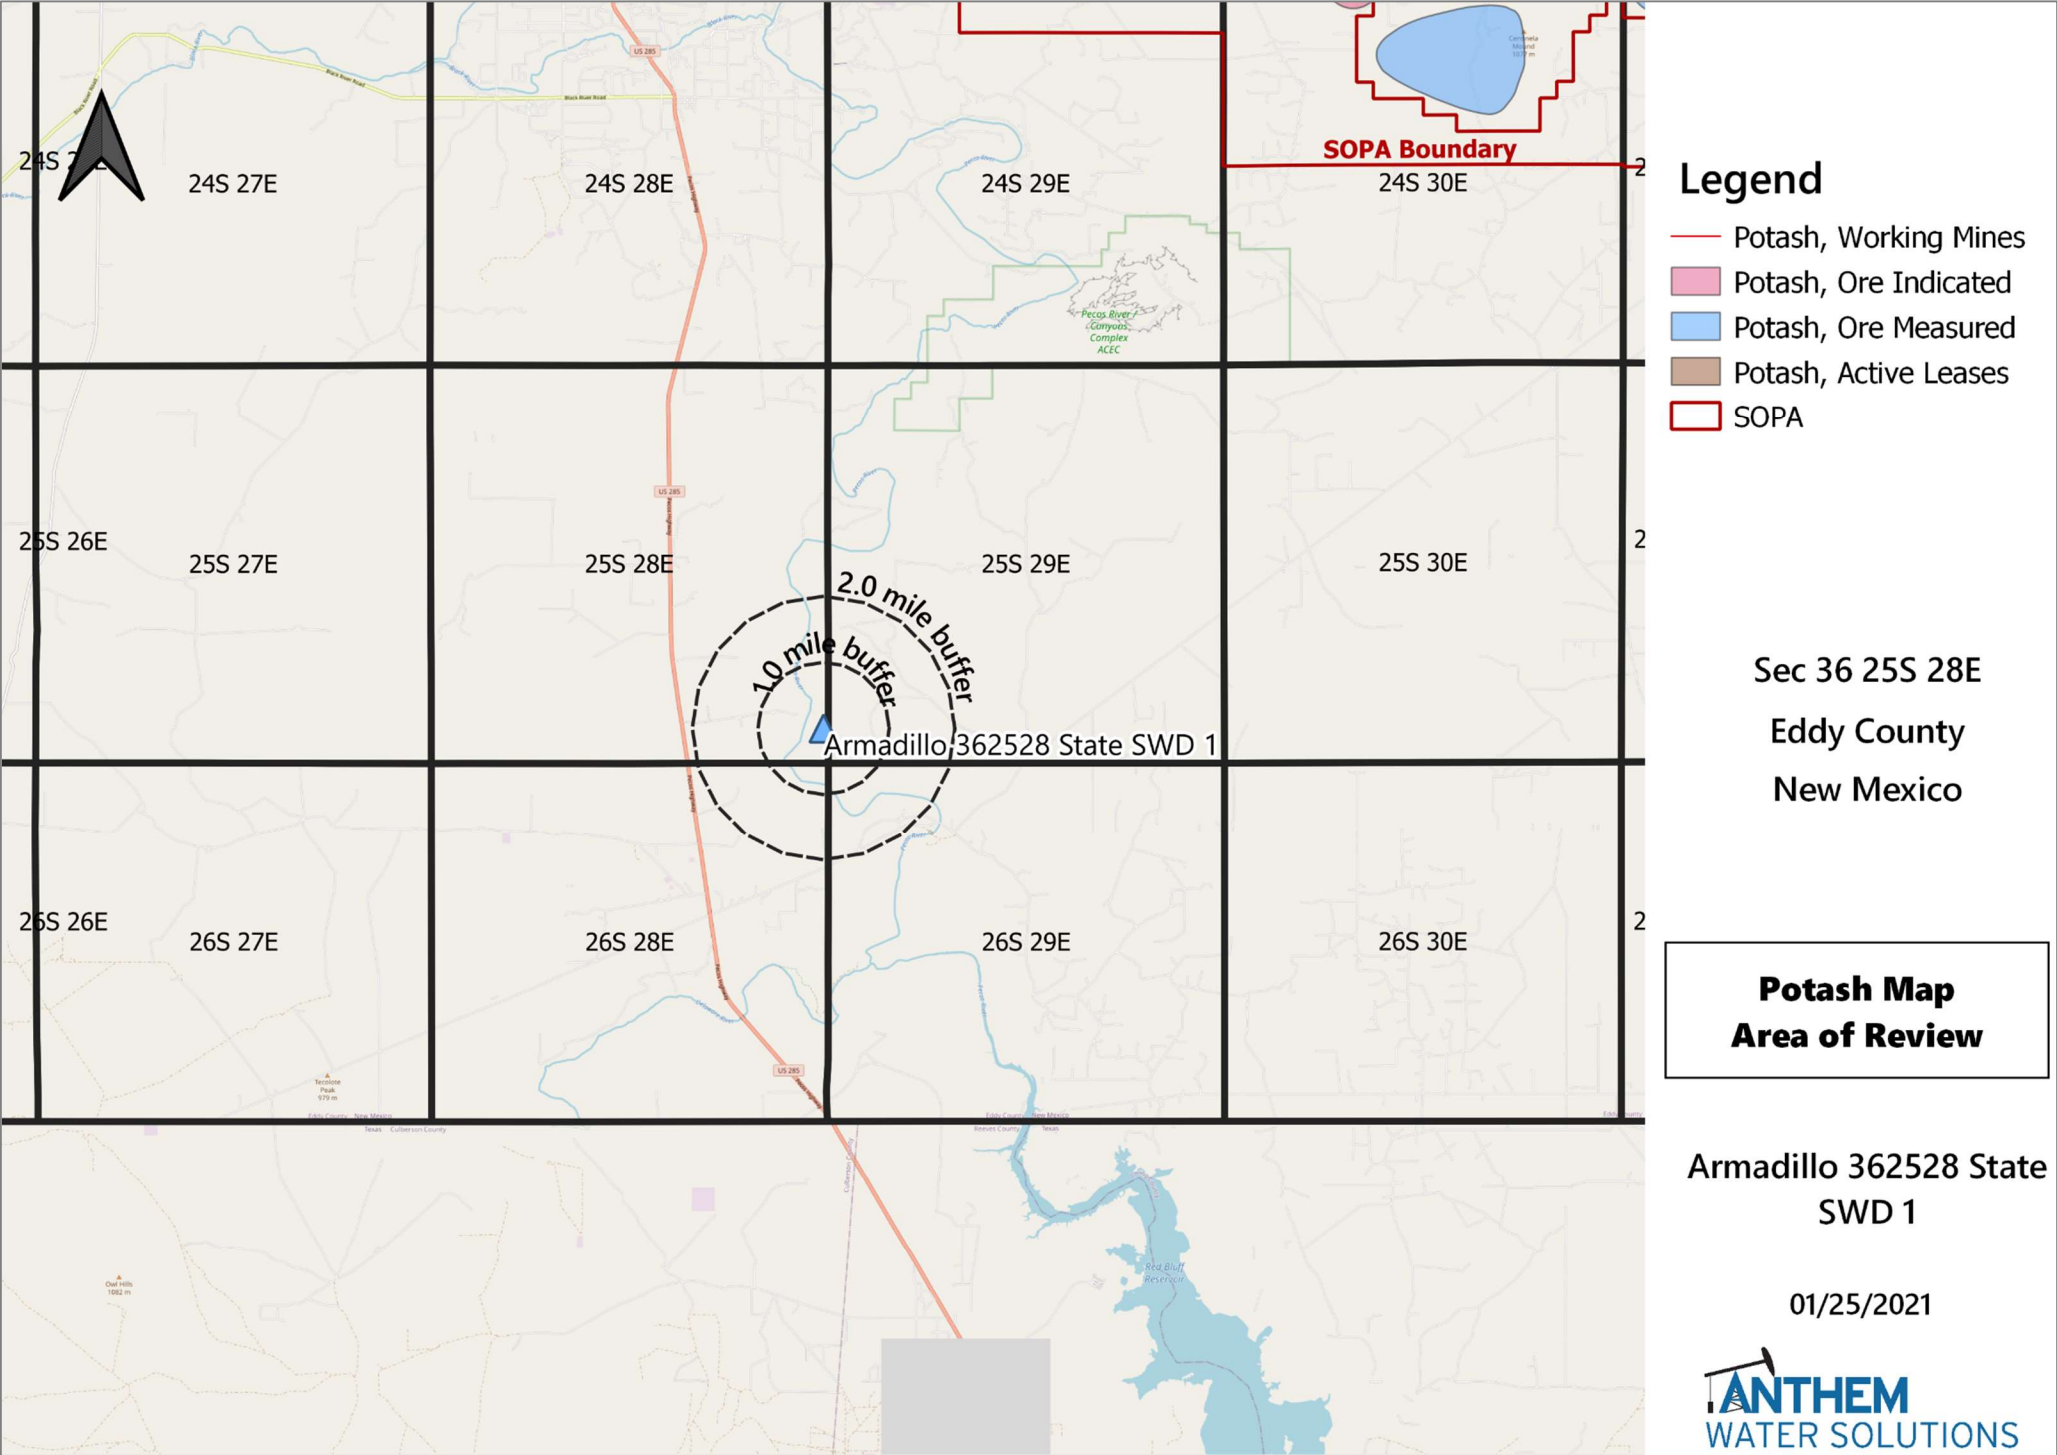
24S 2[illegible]

24S 27E

24S 28E

24S 29E

SOPA Boundary

24S 30E

2

Pecos River Canyons Complex ACEC

25S 26E

25S 27E

25S 28E

25S 29E

25S 30E

2

2.0 mile buffer

1.0 mile buffer

Armadillo 362528 State SWD 1

26S 26E

26S 27E

26S 28E

26S 29E

26S 30E

2

US 285

Legend

Potash, Working Mines

Potash, Ore Indicated

Potash, Ore Measured

Potash, Active Leases

SOPA

Sec 36 25S 28E

Eddy County

New Mexico

Potash Map
Area of Review

Armadillo 362528 State SWD 1

01/25/2021

ANTHEM
WATER SOLUTIONS